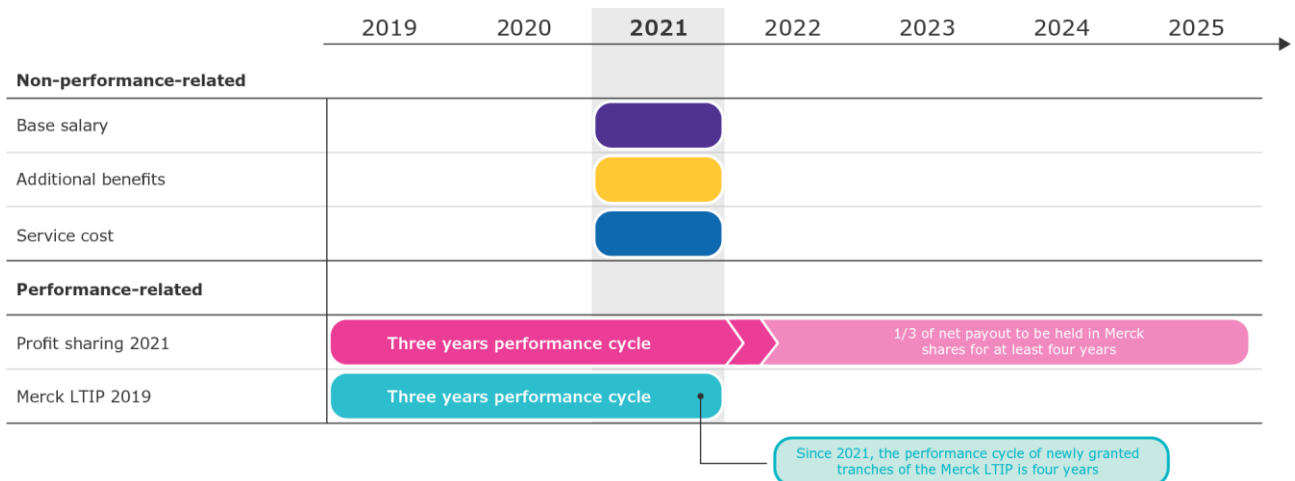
2019 2020 2021 2022 2023 2024 2025

Non-performance-related

Base salary

Additional benefits

Service cost

Performance-related

Profit sharing 2021

Three years performance cycle

1/3 of net payout to be held in Merck shares for at least four years

Merck LTIP 2019

Three years performance cycle

Since 2021, the performance cycle of newly granted tranches of the Merck LTIP is four years